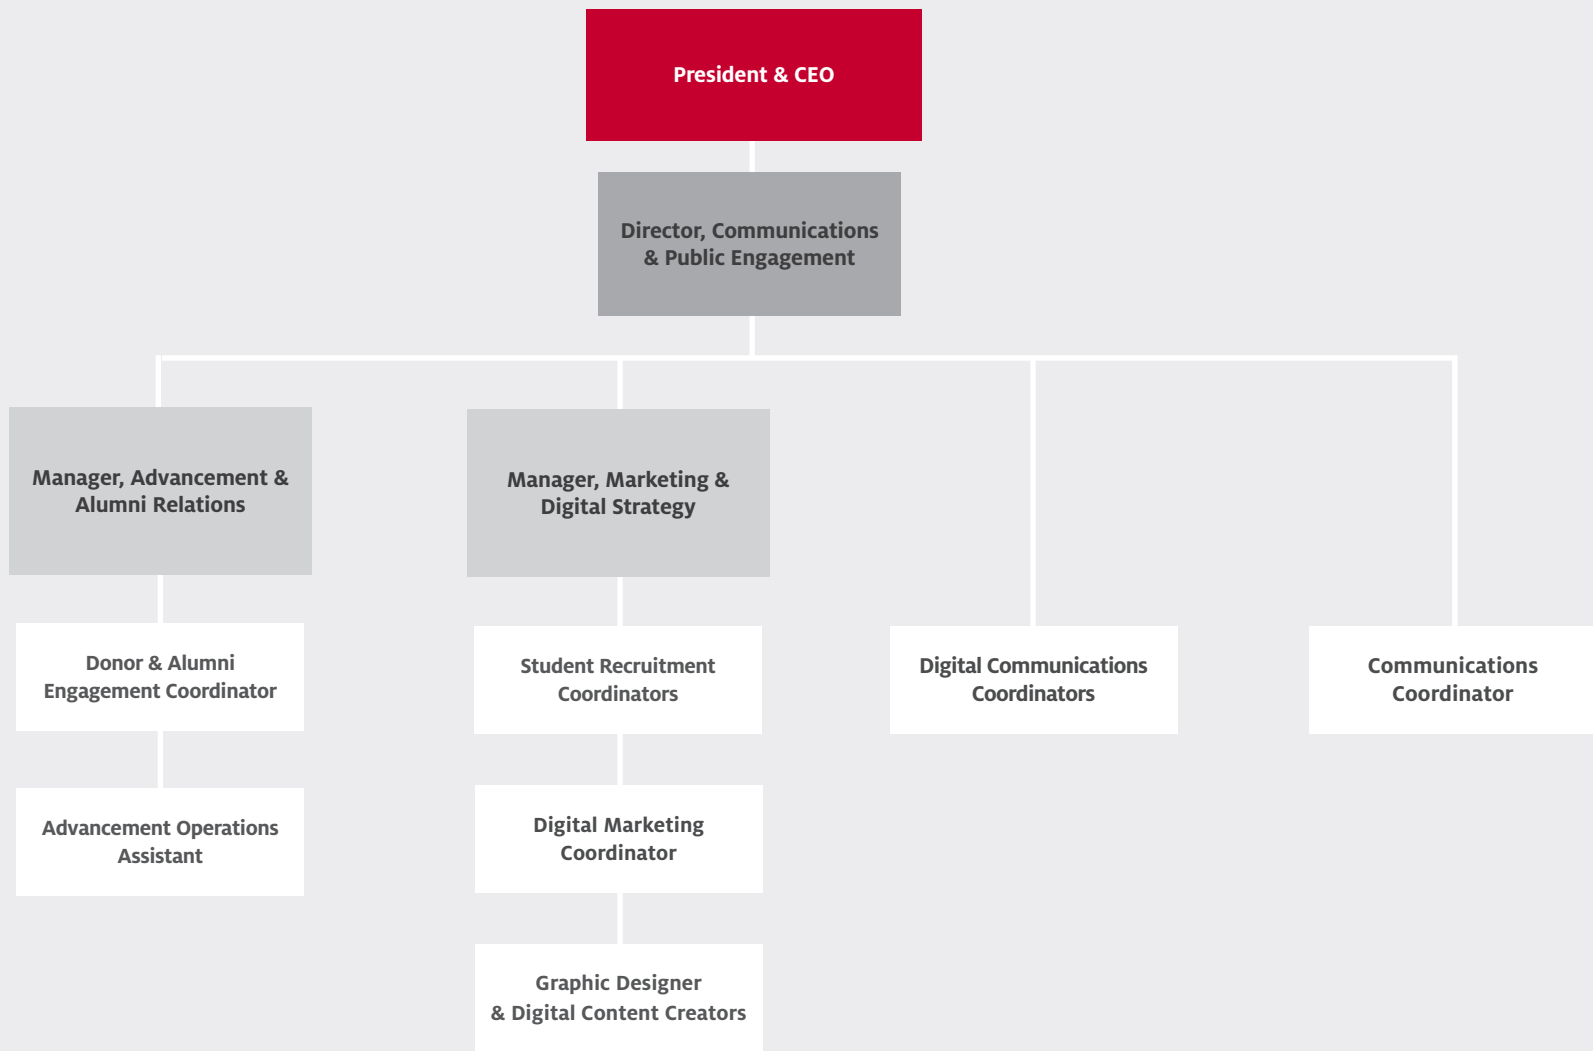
President & CEO

Director, Communications & Public Engagement

Manager, Advancement & Alumni Relations

Donor & Alumni Engagement Coordinator

Advancement Operations Assistant

Manager, Marketing & Digital Strategy

Student Recruitment Coordinators

Digital Marketing Coordinator

Graphic Designer & Digital Content Creators

Digital Communications Coordinators

Communications Coordinator